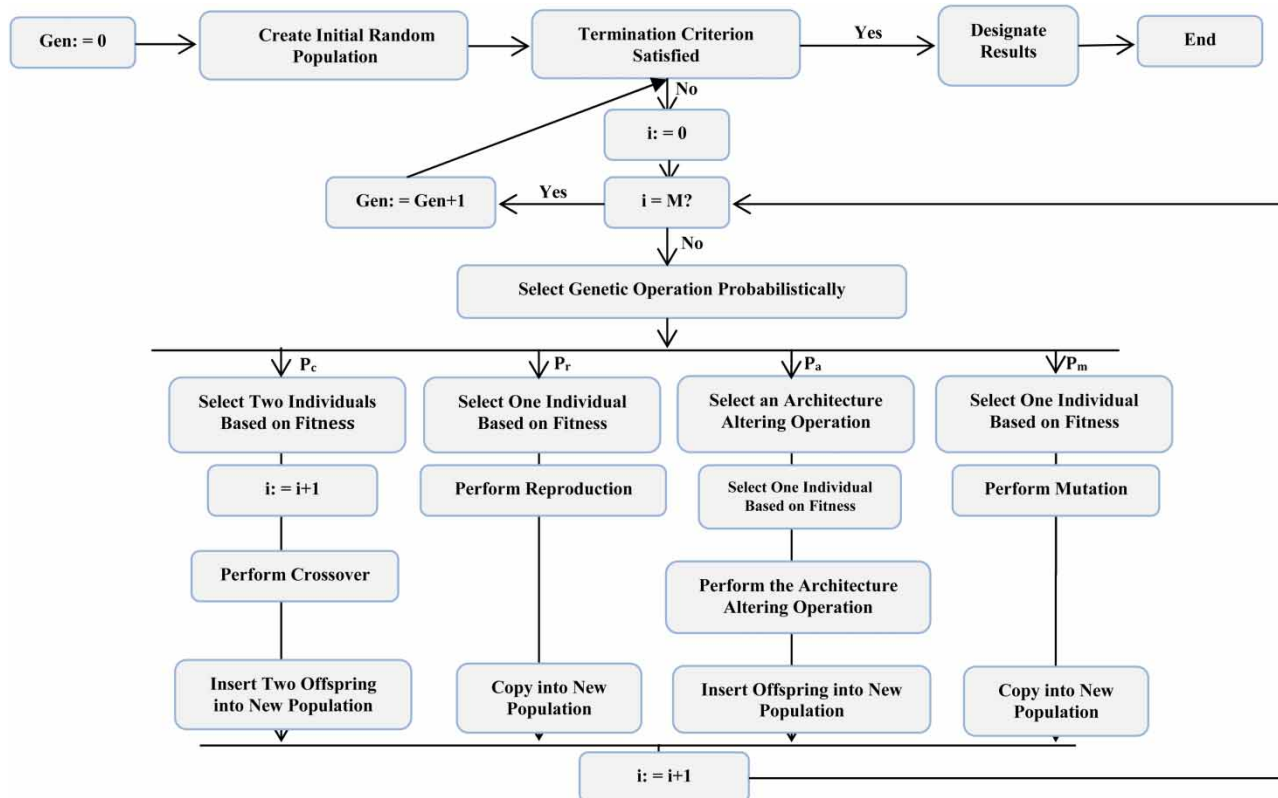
Gen: = 0

Create Initial Random Population

Termination Criterion Satisfied

Yes

Designate Results

End

No

i: = 0

Gen: = Gen+1

Yes

i = M?

No

Select Genetic Operation Probabilistically

$P_c$

Select Two Individuals Based on Fitness

i: = i+1

Perform Crossover

Insert Two Offspring into New Population

$P_r$

Select One Individual Based on Fitness

Perform Reproduction

Copy into New Population

$P_a$

Select an Architecture Altering Operation

Select One Individual Based on Fitness

Perform the Architecture Altering Operation

Insert Offspring into New Population

$P_m$

Select One Individual Based on Fitness

Perform Mutation

Copy into New Population

i: = i+1